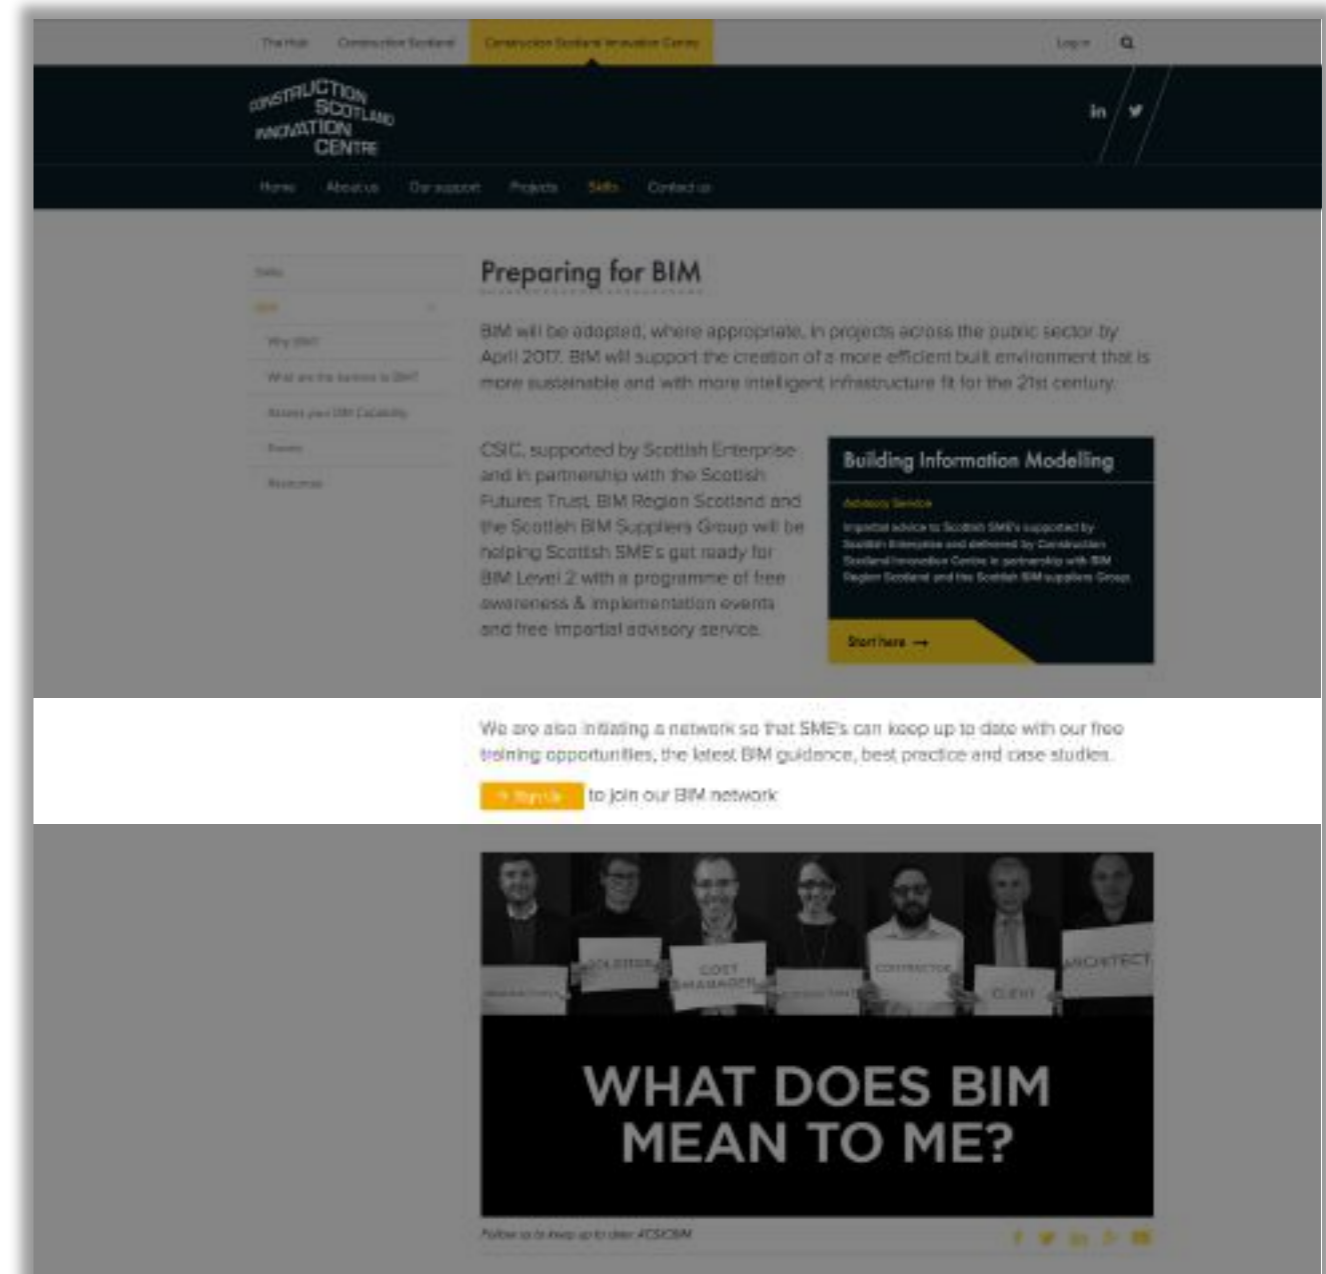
The Hub Construction Scotland Construction Scotland Innovation Centre

Log in

CONSTRUCTION SCOTLAND INNOVATION CENTRE

Home About us Our support Projects Skills Contact us

Skills
BIM
Why BIM?
What are the barriers to BIM?
Assess your BIM Capability
Events
Resources

Preparing for BIM

BIM will be adopted, where appropriate, in projects across the public sector by April 2017. BIM will support the creation of a more efficient built environment that is more sustainable and with more intelligent infrastructure fit for the 21st century.

CSIC, supported by Scottish Enterprise and in partnership with the Scottish Futures Trust, BIM Region Scotland and the Scottish BIM Suppliers Group will be helping Scottish SME's get ready for BIM Level 2 with a programme of free awareness & implementation events and free impartial advisory service.

Building Information Modelling

Advisory Service

Impartial advice to Scottish SME's supported by Scottish Enterprise and delivered by Construction Scotland Innovation Centre in partnership with BIM Region Scotland and the Scottish BIM suppliers Group.

Start here →

We are also initiating a network so that SME's can keep up to date with our free training opportunities, the latest BIM guidance, best practice and case studies.

Sign Up to join our BIM network

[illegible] SOLICITOR COST MANAGER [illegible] CONTRACTOR CLIENT ARCHITECT

WHAT DOES BIM MEAN TO ME?

Follow us to keep up to date #CSICBIM